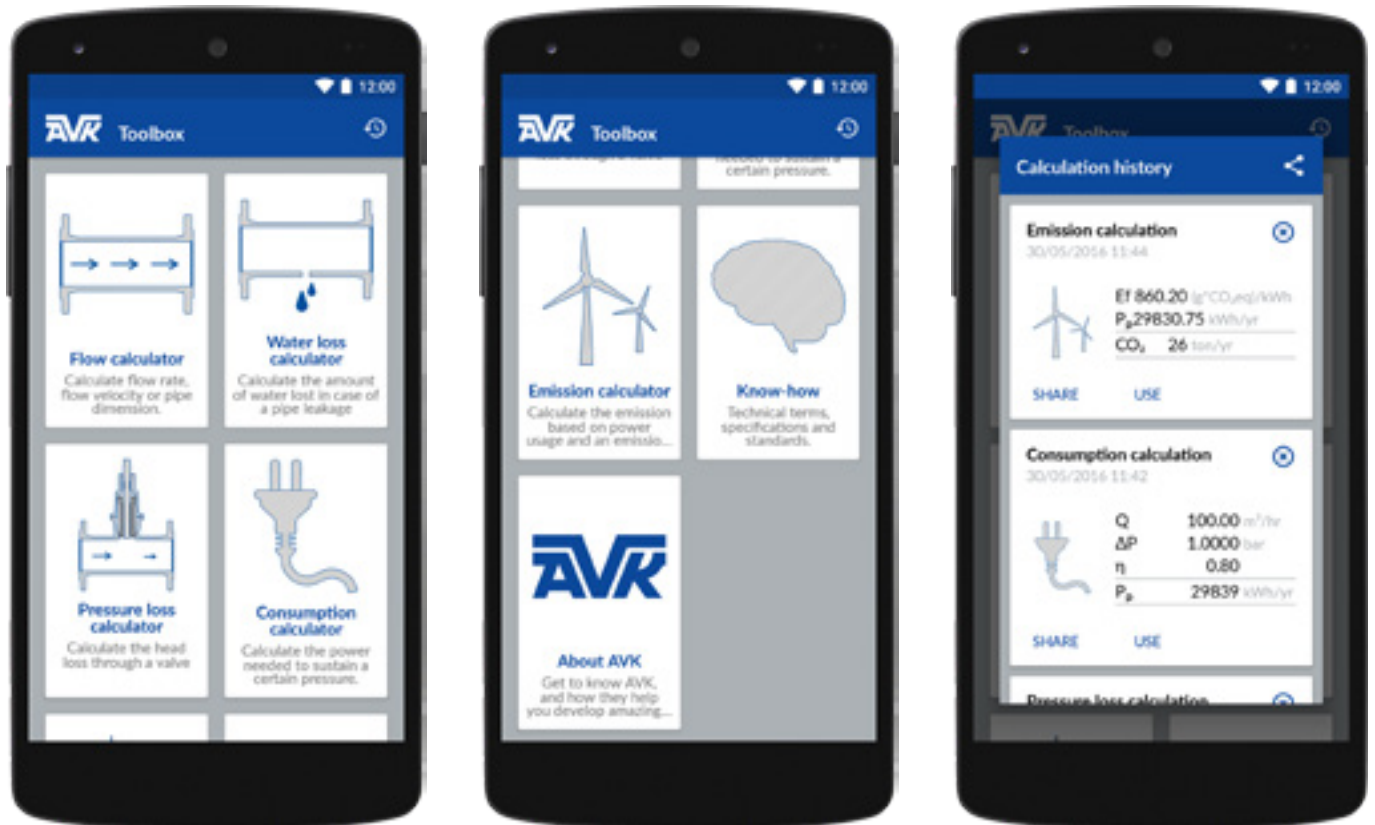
12:00

AVK Toolbox

Flow calculator
Calculate flow rate, flow velocity or pipe dimension.

Water loss calculator
Calculate the amount of water lost in case of a pipe leakage

Pressure loss calculator
Calculate the head loss through a valve

Consumption calculator
Calculate the power needed to sustain a certain pressure.

12:00

AVK Toolbox

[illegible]

needed to sustain a certain pressure.

Emission calculator
Calculate the emission based on power usage and an emissio...

Know-how
Technical terms, specifications and standards.

AVK

About AVK
Get to know AVK, and how they help you develop amazing...

12:00

AVK Toolbox

Calculation history

Emission calculation
30/05/2016 11:44

Ef 860.20 [g*CO₂eq]/kWh
$P_e$29830.75 kWh/yr
$CO_2$ 26 ton/yr

SHARE USE

Consumption calculation
30/05/2016 11:42

Q 100.00 $m^3$/hr
ΔP 1.0000 bar
η 0.80
$P_e$ 29839 kWh/yr

SHARE USE

Pressure loss calculation